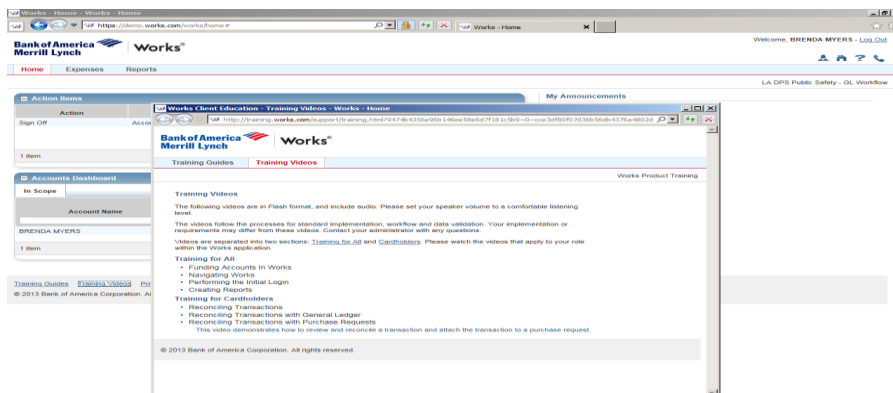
Works - Home - Works - Home

https://demo.works.com/works/home#

Works - Home

Bank of America Merrill Lynch | Works®

Welcome, BRENDA MYERS - Log Out

Home Expenses Reports

LA DPS Public Safety - GL Workflow

Action Items

Action

Sign Off Accou

1 item

Accounts Dashboard

In Scope

Account Name

BRENDA MYERS

1 item

My Announcements

Training Guides Training Videos Pri

© 2013 Bank of America Corporation. Al

Works Client Education - Training Videos - Works - Home

http://training.works.com/support/training.html?9474b4356e96b146ee58e6d7f181c5b9=0=cca3df80f07d36b56db4376a4802d

Bank of America Merrill Lynch | Works®

Training Guides Training Videos

Works Product Training

Training Videos

The following videos are in Flash format, and include audio. Please set your speaker volume to a comfortable listening level.

The videos follow the processes for standard implementation, workflow and data validation. Your implementation or requirements may differ from these videos. Contact your administrator with any questions.

Videos are separated into two sections: Training for All and Cardholders. Please watch the videos that apply to your role within the Works application.

Training for All
• Funding Accounts In Works
• Navigating Works
• Performing the Initial Login
• Creating Reports
Training for Cardholders
• Reconciling Transactions
• Reconciling Transactions with General Ledger
• Reconciling Transactions with Purchase Requests
This video demonstrates how to review and reconcile a transaction and attach the transaction to a purchase request.

© 2013 Bank of America Corporation. All rights reserved.